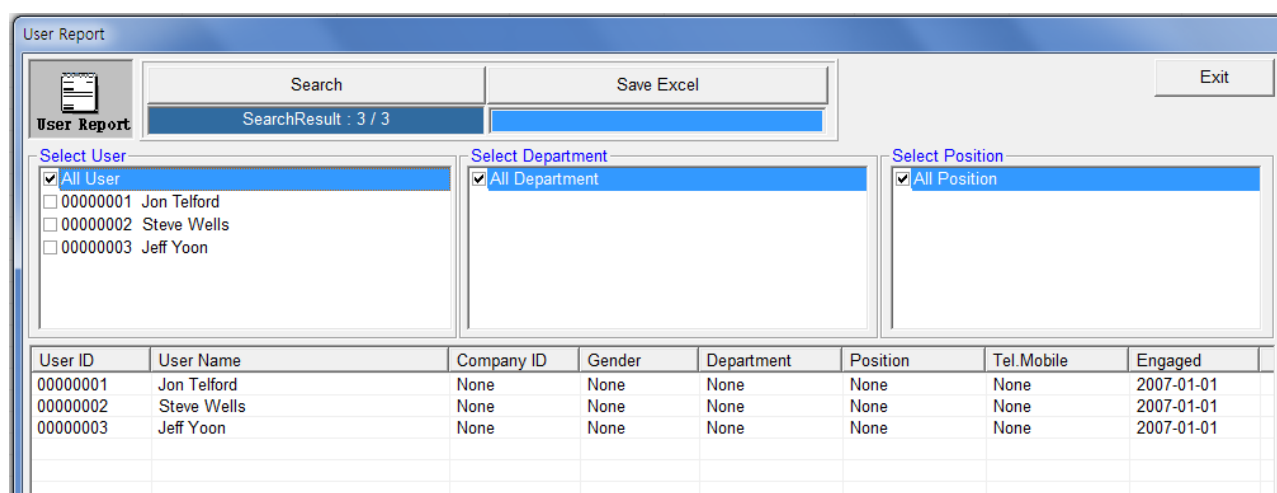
User Report

User Report

Search

Save Excel

SearchResult : 3 / 3

Exit

Select User
All User
00000001 Jon Telford
00000002 Steve Wells
00000003 Jeff Yoon

Select Department
All Department

Select Position
All Position

| User ID | User Name | Company ID | Gender | Department | Position | Tel.Mobile | Engaged |
|---|---|---|---|---|---|---|---|
| 00000001 | Jon Telford | None | None | None | None | None | 2007-01-01 |
| 00000002 | Steve Wells | None | None | None | None | None | 2007-01-01 |
| 00000003 | Jeff Yoon | None | None | None | None | None | 2007-01-01 |